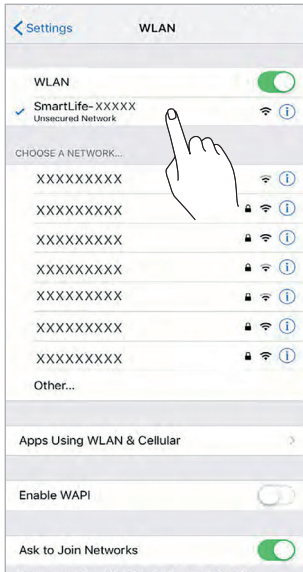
< Settings WLAN

WLAN

SmartLife-XXXXX
Unsecured Network

CHOOSE A NETWORK...

XXXXXXXXX

XXXXXXXXX

XXXXXXXXX

XXXXXXXXX

XXXXXXXXX

XXXXXXXXX

XXXXXXXXX

Other...

Apps Using WLAN & Cellular

Enable WAPI

Ask to Join Networks